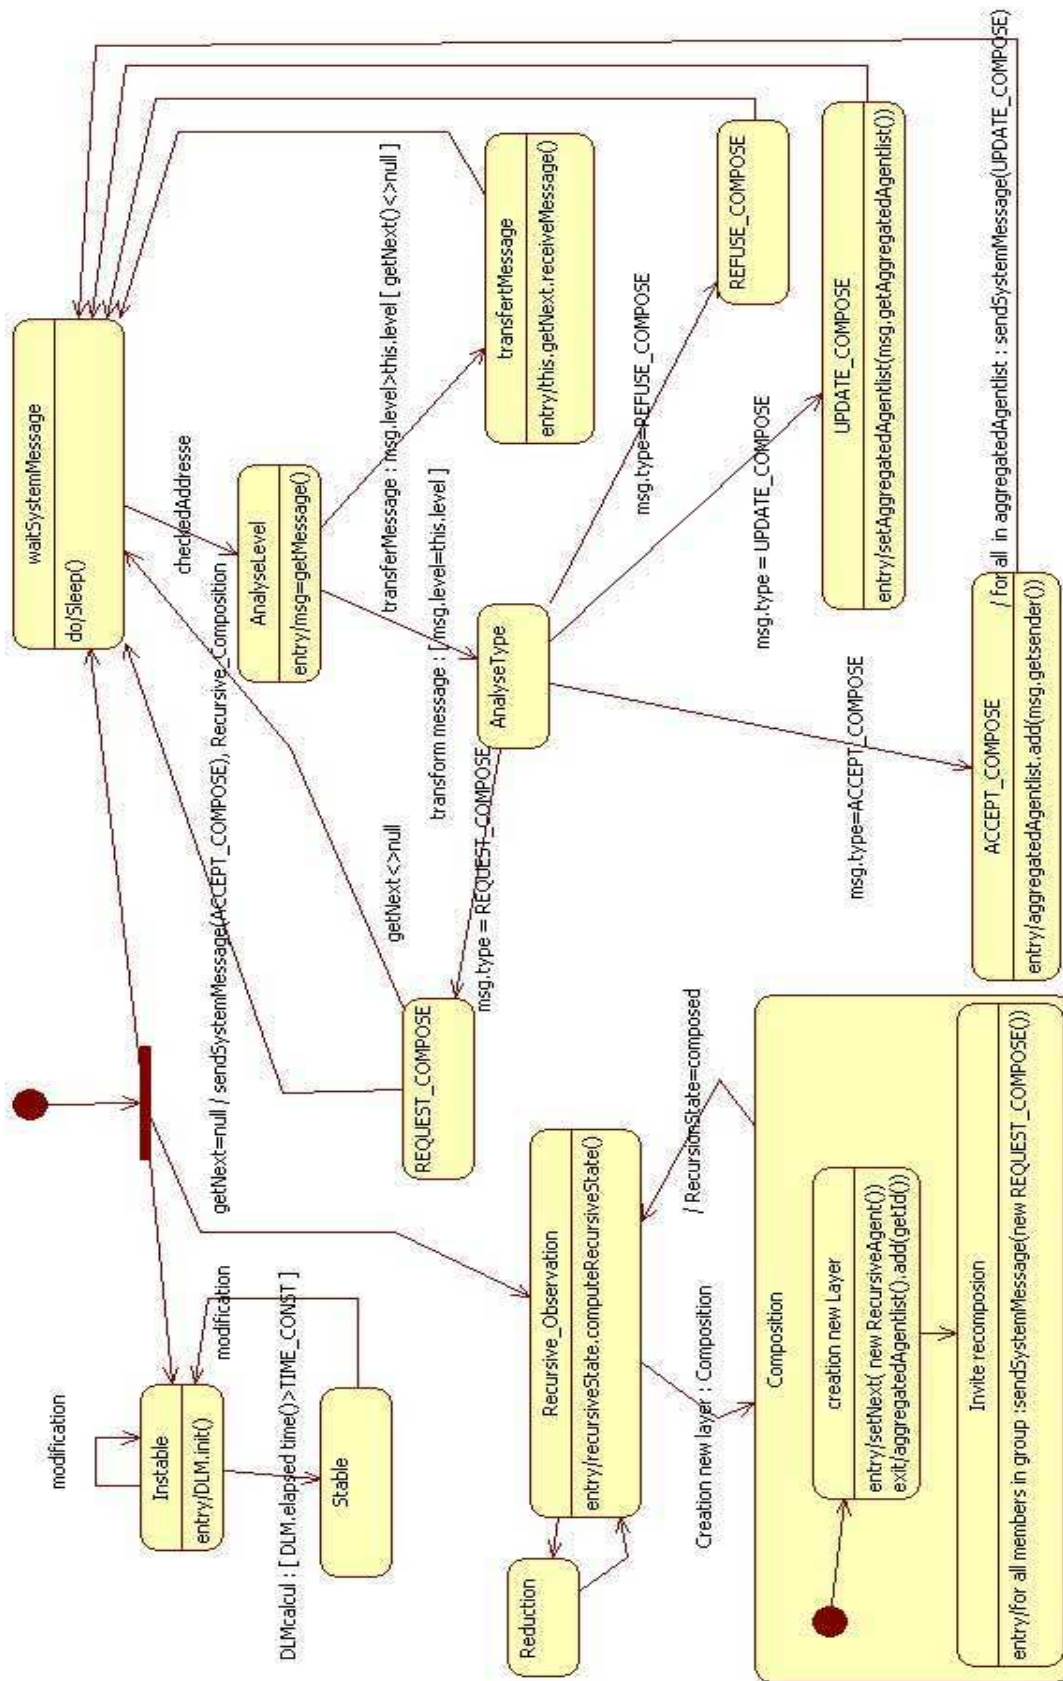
waitSystemMessage

do/Sleep()

checkedAddresse

AnalyseLevel

entry/msg=getMessage()

transferMessage : msg.level>this.level [ getNext()<>null ]

transfertMessage

entry/this.getNext.receiveMessage()

transform message : [ msg.level=this.level ]

AnalyseType

msg.type=REFUSE_COMPOSE

REFUSE_COMPOSE

msg.type = UPDATE_COMPOSE

UPDATE_COMPOSE

entry/setAggregatedAgentlist(msg.getAggregatedAgentlist())

/ for all in aggregatedAgentlist : sendSystemMessage(UPDATE_COMPOSE)

msg.type=ACCEPT_COMPOSE

ACCEPT_COMPOSE

entry/aggregatedAgentlist.add(msg.getsender())

msg.type = REQUEST_COMPOSE

REQUEST_COMPOSE

getNext<>null

getNext=null / sendSystemMessage(ACCEPT_COMPOSE), Recursive_Composition

modification

Instable

entry/DLM.init()

modification

DLMcalcul : [ DLM.elapsed time()>TIME_CONST ]

Stable

Recursive_Observation

entry/recursiveState.computeRecursiveState()

Reduction

/ RecursionState=composed

Creation new layer : Composition

Composition

creation new Layer

entry/setNext( new RecursiveAgent())
exit/aggregatedAgentlist().add(getId())

Invite recomposion

entry/for all members in group :sendSystemMessage(new REQUEST_COMPOSE())